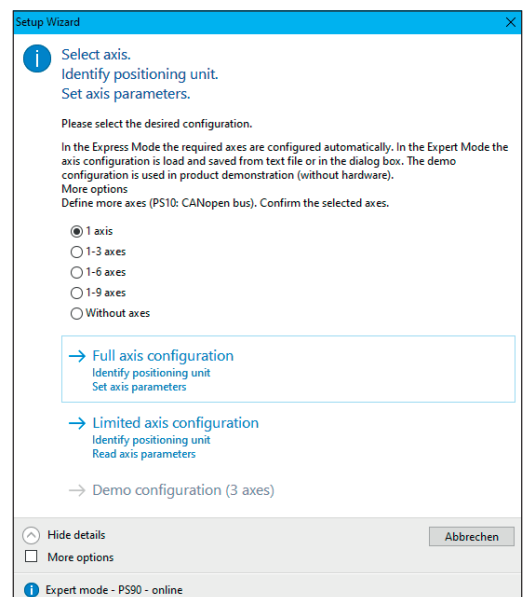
Setup Wizard

Select axis.
Identify positioning unit.
Set axis parameters.

Please select the desired configuration.

In the Express Mode the required axes are configured automatically. In the Expert Mode the axis configuration is load and saved from text file or in the dialog box. The demo configuration is used in product demonstration (without hardware).
More options
Define more axes (PS10: CANopen bus). Confirm the selected axes.

1 axis
1-3 axes
1-6 axes
1-9 axes
Without axes

→ Full axis configuration
Identify positioning unit
Set axis parameters

→ Limited axis configuration
Identify positioning unit
Read axis parameters

→ Demo configuration (3 axes)

Hide details
More options

Abbrechen

Expert mode - PS90 - online